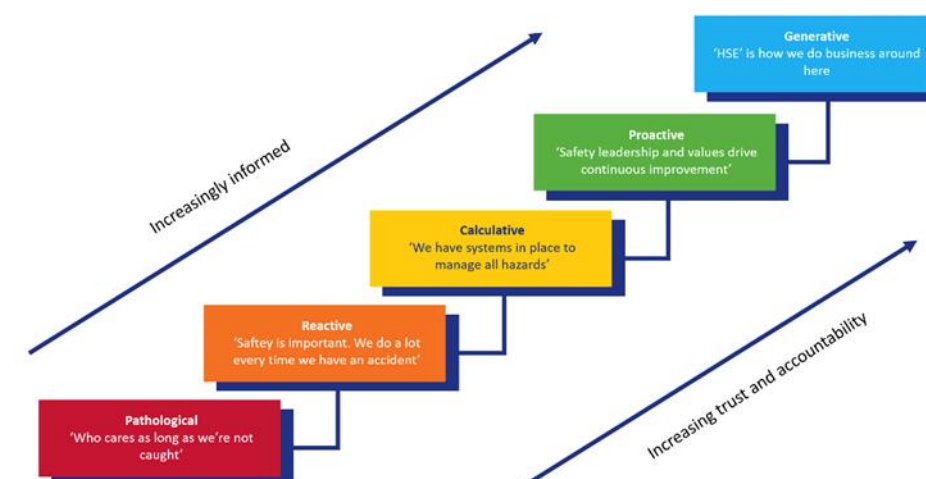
Generative
'HSE' is how we do business around here

Increasingly informed

Proactive
'Safety leadership and values drive continuous improvement'

Calculative
'We have systems in place to manage all hazards'

Reactive
'Saftey is important. We do a lot every time we have an accident'

Increasing trust and accountability

Pathological
'Who cares as long as we're not caught'